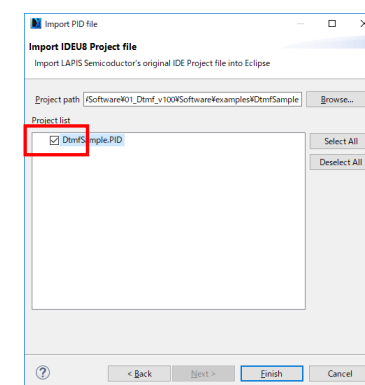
Import PID file

Import IDEU8 Project file

Import LAPIS Semiconductor's original IDE Project file into Eclipse

Project path ¥Software¥01_Dtmf_v100¥Software¥examples¥DtmfSample

Browse...

Project list

DtmfSample.PID

Select All

Deselect All

?

< Back

Next >

Finish

Cancel